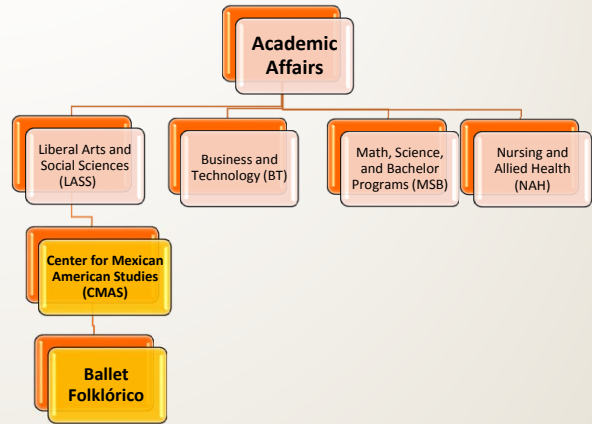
Academic Affairs

Liberal Arts and Social Sciences (LASS)

Business and Technology (BT)

Math, Science, and Bachelor Programs (MSB)

Nursing and Allied Health (NAH)

Center for Mexican American Studies (CMAS)

Ballet Folklórico